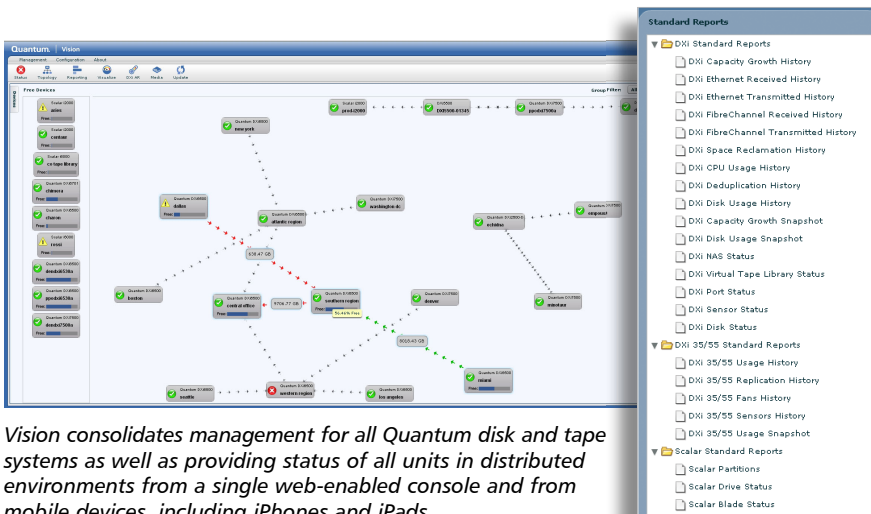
Quantum. | Vision

Management Configuration About

Status Topology Reporting Visualize DXi AR Media Update

Free Devices

Group Filter

Scalar i2000
admin

Scalar i2000
canbay

Scalar i6000
ca-tape library

Quantum DXi7500
chimera

Quantum DXi6500
charon

Scalar i6000
rossi

Quantum DXi6500
dxmdxb6530a

Quantum DXi6500
dxmdxb6530a

Quantum DXi6500
dxmdxb7500a

Scalar i2000
prod2000

DXi5500
DXI5500-81141

Quantum DXi7500
ppodxi7500a

Quantum DXi6500
new york

Quantum DXi6500
dallas

Quantum DXi6500
atlantic region

Quantum DXi7500
washington dc

Quantum DXi6500
echidna

Quantum DXi7500
simpsons

638.47 GB

Quantum DXi6500
boston

Quantum DXi6500
central office

9706.77 GB

Quantum DXi6500
southern region

Quantum DXi7500
denver

Quantum DXi6500
minotaur

56.46% Free

9825.43 GB

Quantum DXi6500
miami

Quantum DXi6500
seattle

Quantum DXi6500
western region

Quantum DXi6500
los angeles

Vision consolidates management for all Quantum disk and tape systems as well as providing status of all units in distributed environments from a single web-enabled console and from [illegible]

Standard Reports

DXi Standard Reports
DXi Capacity Growth History
DXi Ethernet Received History
DXi Ethernet Transmitted History
DXi FibreChannel Received History
DXi FibreChannel Transmitted History
DXi Space Reclamation History
DXi CPU Usage History
DXi Deduplication History
DXi Disk Usage History
DXi Capacity Growth Snapshot
DXi Disk Usage Snapshot
DXi NAS Status
DXi Virtual Tape Library Status
DXi Port Status
DXi Sensor Status
DXi Disk Status
DXi 35/55 Standard Reports
DXi 35/55 Usage History
DXi 35/55 Replication History
DXi 35/55 Fans History
DXi 35/55 Sensors History
DXi 35/55 Usage Snapshot
Scalar Standard Reports
Scalar Partitions
Scalar Drive Status
Scalar Blade Status